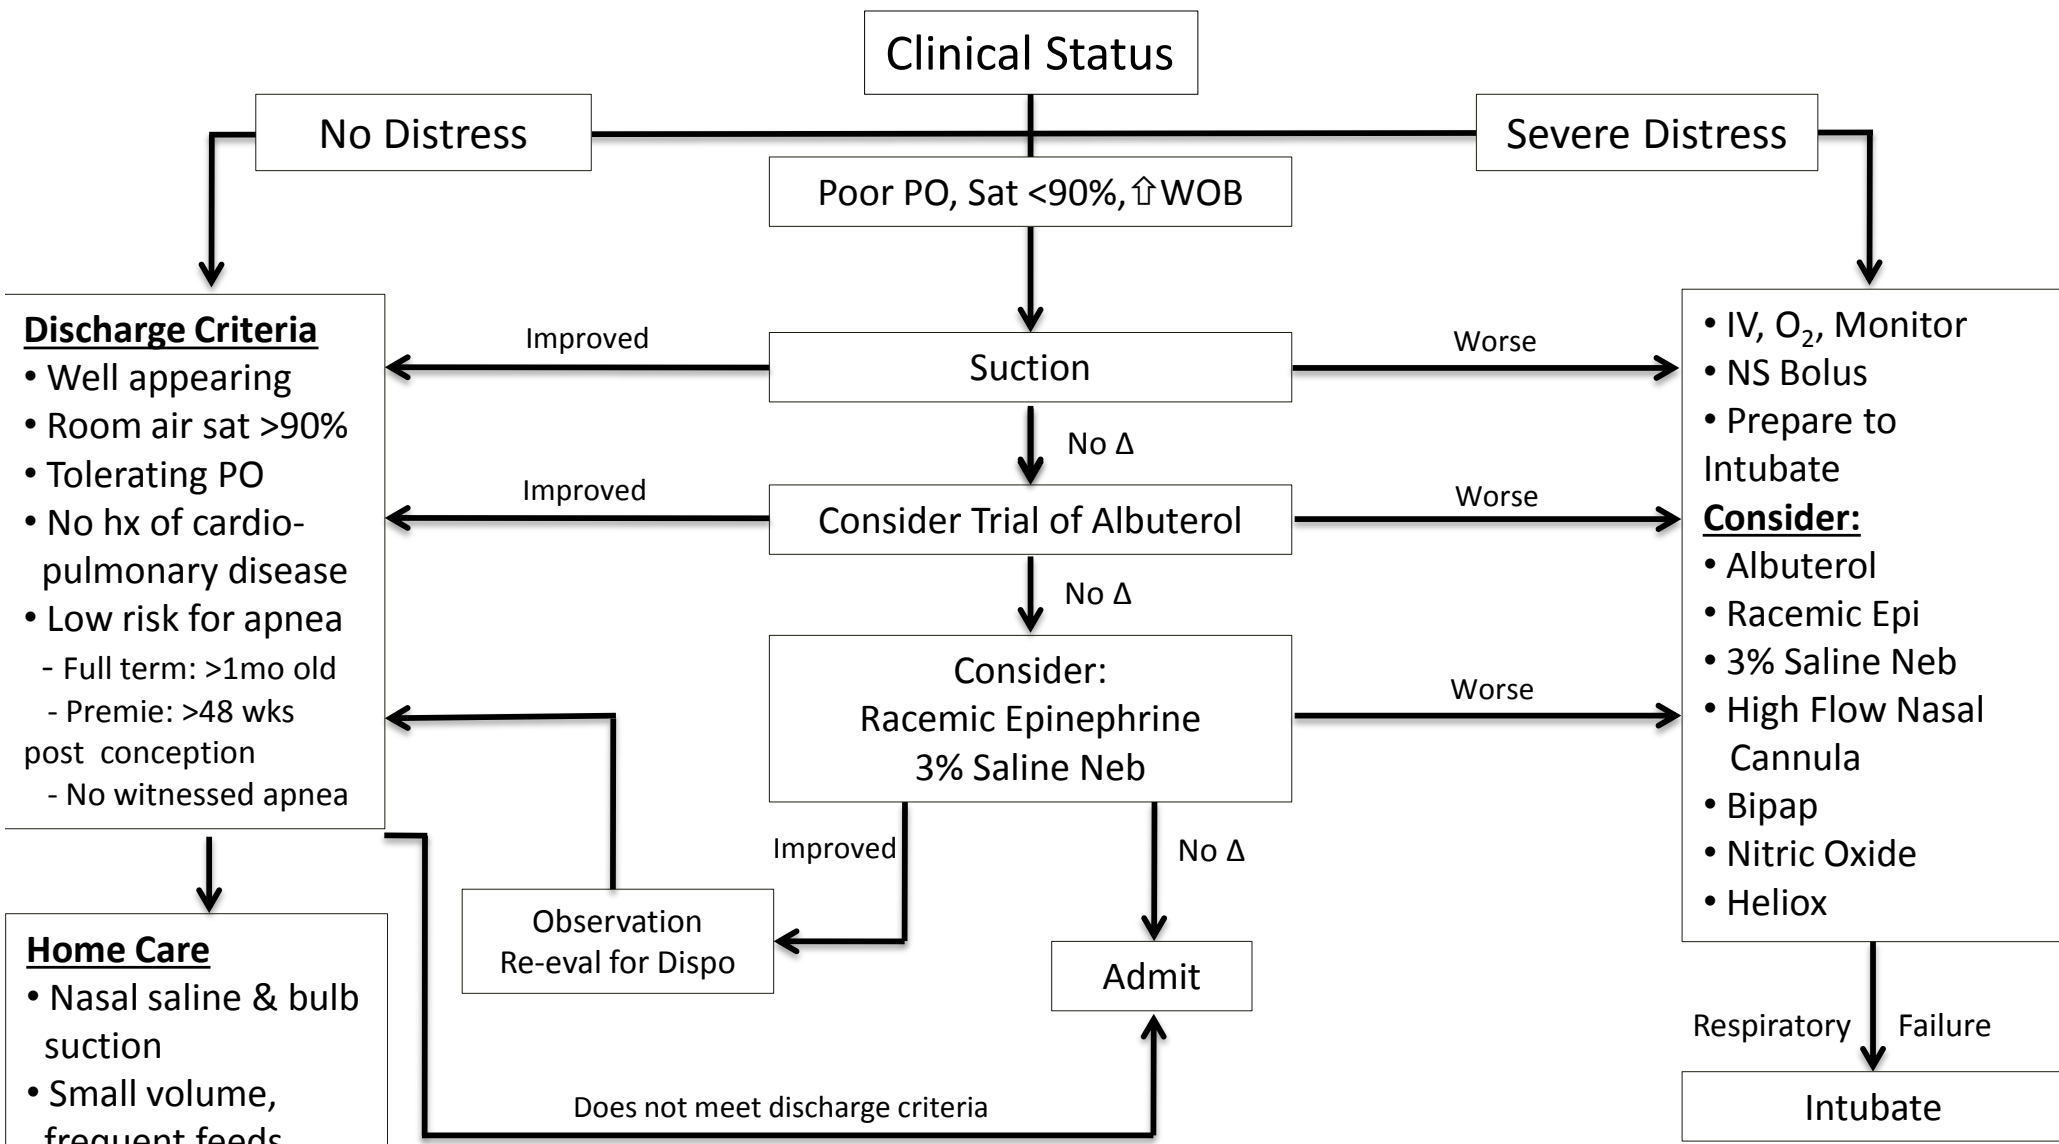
Clinical Status

No Distress

Severe Distress

Poor PO, Sat <90%, ⇧WOB

**Discharge Criteria**
- Well appearing
- Room air sat >90%
- Tolerating PO
- No hx of cardiopulmonary disease
- Low risk for apnea
  - Full term: >1mo old
  - Premie: >48 wks post conception
  - No witnessed apnea

Improved

Suction

Worse

No Δ

Improved

Consider Trial of Albuterol

Worse

No Δ

Consider:
Racemic Epinephrine
3% Saline Neb

Worse

- IV, $O_2$, Monitor
- NS Bolus
- Prepare to Intubate

**Consider:**
- Albuterol
- Racemic Epi
- 3% Saline Neb
- High Flow Nasal Cannula
- Bipap
- Nitric Oxide
- Heliox

Improved

No Δ

Observation
Re-eval for Dispo

Admit

**Home Care**
- Nasal saline & bulb suction
- Small volume, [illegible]

Respiratory Failure

Does not meet discharge criteria

Intubate